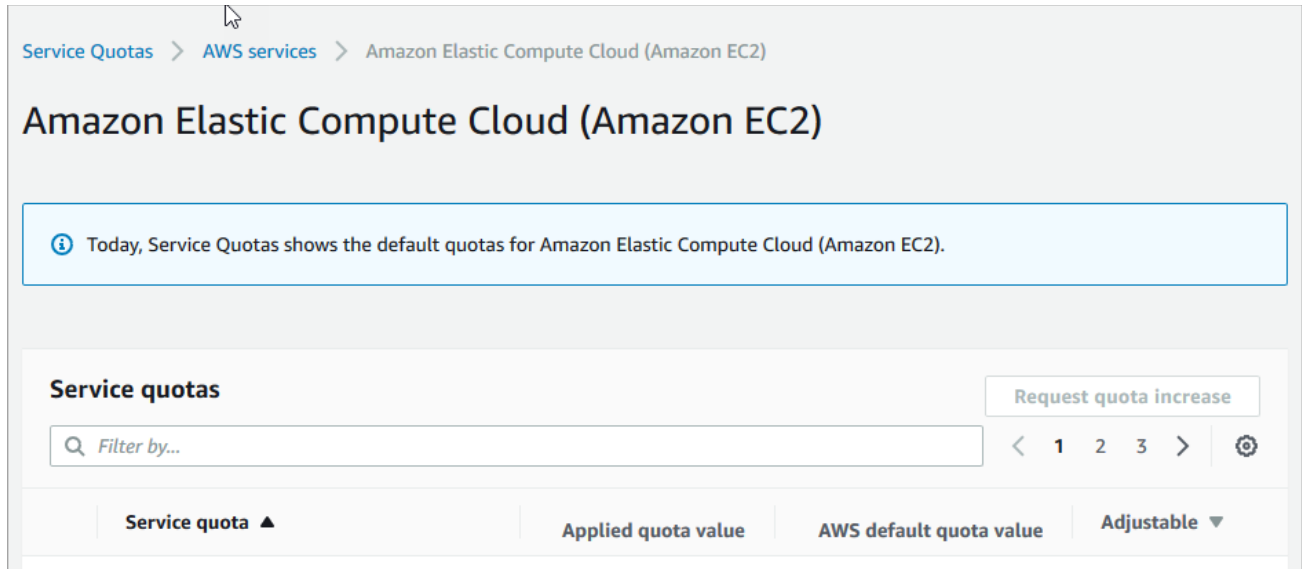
Service Quotas > AWS services > Amazon Elastic Compute Cloud (Amazon EC2)

Amazon Elastic Compute Cloud (Amazon EC2)

Today, Service Quotas shows the default quotas for Amazon Elastic Compute Cloud (Amazon EC2).

Service quotas

Request quota increase

Filter by...

< 1 2 3 >

| | Service quota ▲ | Applied quota value | AWS default quota value | Adjustable ▼ |
|---|---|---|---|---|